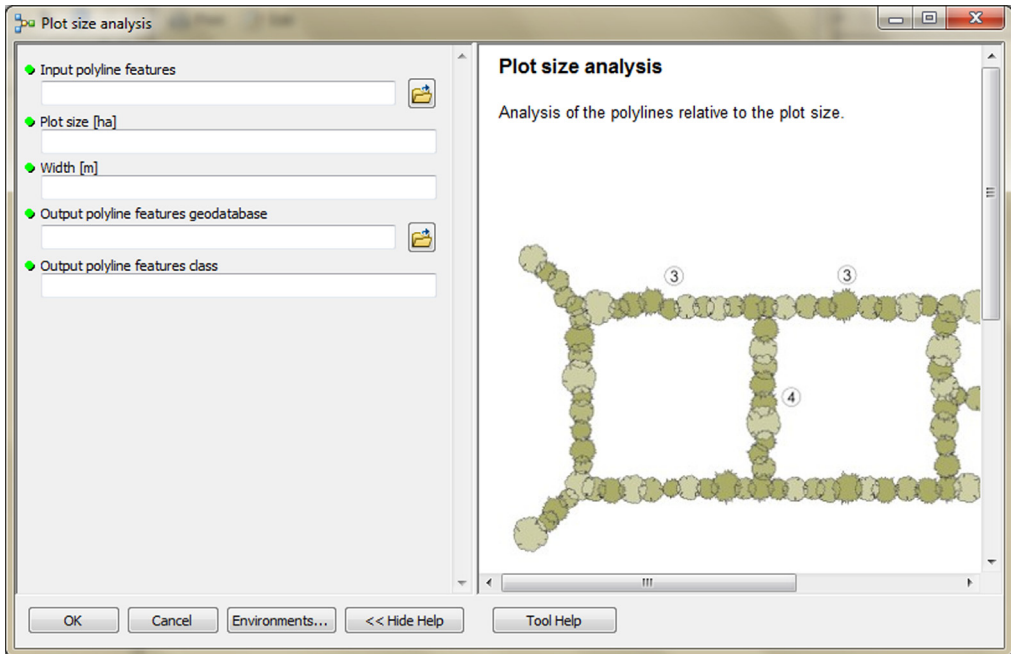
Plot size analysis

Input polyline features

Plot size [ha]

Width [m]

Output polyline features geodatabase

Output polyline features class

Plot size analysis

Analysis of the polylines relative to the plot size.

3
3
4

OK
Cancel
Environments...
<< Hide Help
Tool Help